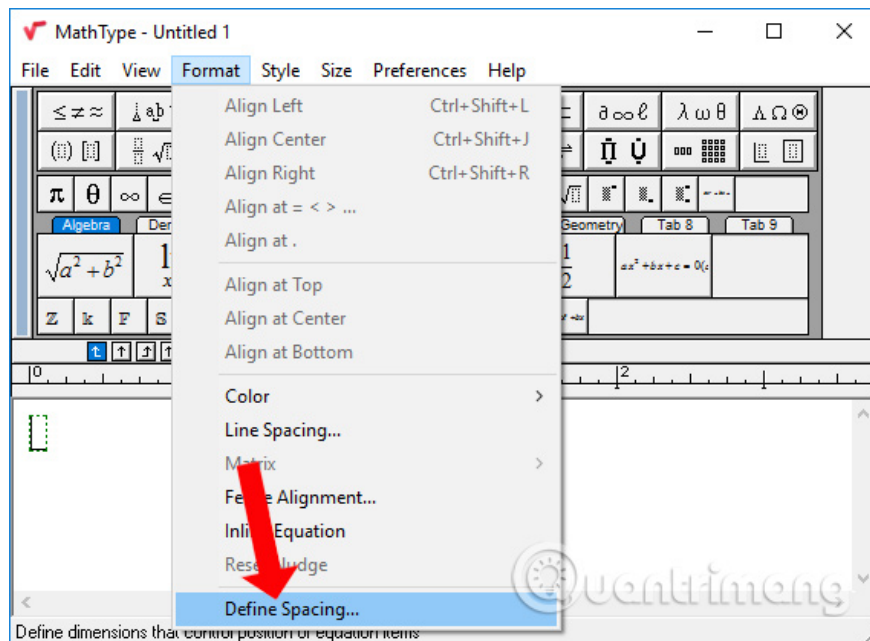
MathType - Untitled 1

File Edit View Format Style Size Preferences Help

Align Left Ctrl+Shift+L
Align Center Ctrl+Shift+J
Align Right Ctrl+Shift+R
Align at = < > ...
Align at .
Align at Top
Align at Center
Align at Bottom
Color
Line Spacing...
Matrix
Fe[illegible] Alignment...
Inli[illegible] Equation
Rese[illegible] Nudge
Define Spacing...

Algebra Der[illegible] Geometry Tab 8 Tab 9

$\sqrt{a^2+b^2}$

$\frac{1}{2}$

$ax^2+bx+c=0$

Define dimensions that control position of equation items

uantrimang